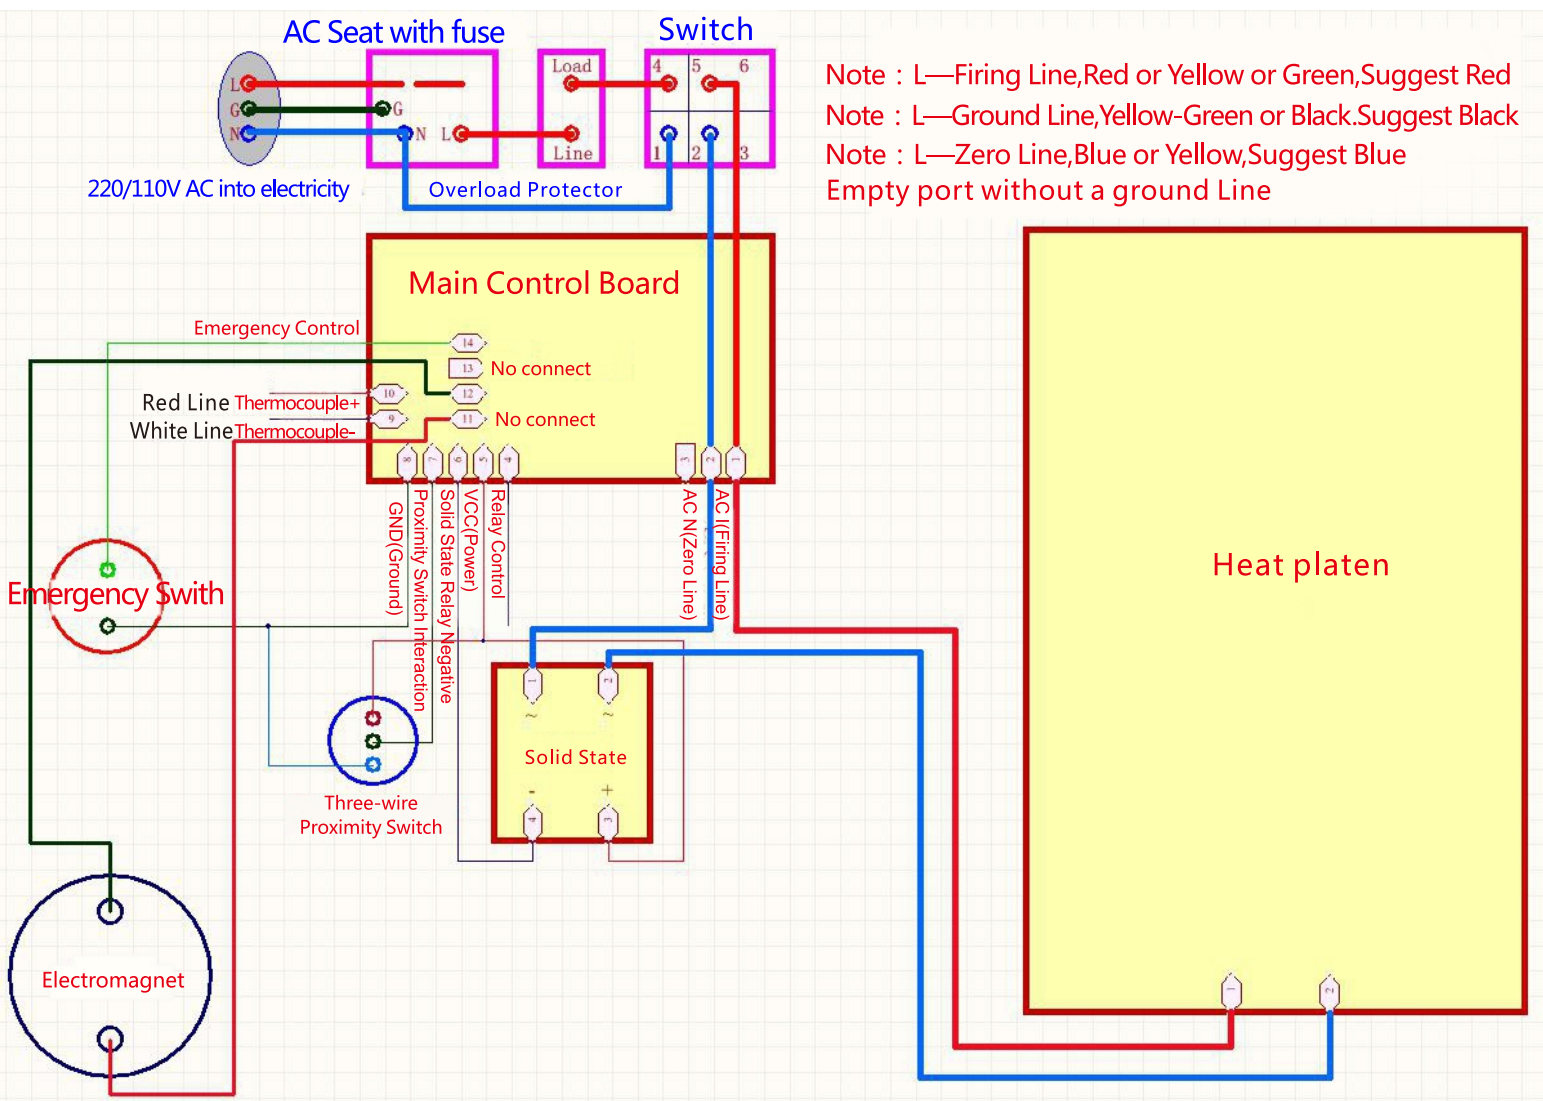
AC Seat with fuse

Switch

L
G
N

G
N L

Load
Line

4 5 6
1 2 3

Note：L—Firing Line,Red or Yellow or Green,Suggest Red
Note：L—Ground Line,Yellow-Green or Black.Suggest Black
Note：L—Zero Line,Blue or Yellow,Suggest Blue
Empty port without a ground Line

220/110V AC into electricity

Overload Protector

Main Control Board

Emergency Control

14
13 No connect
Red Line Thermocouple+ 10
12
White Line Thermocouple- 9
11 No connect

8 7 6 5 4 3 2 1

GND(Ground)
Proximity Switch Interaction
Solid State Relay Negative
VCC(Power)
Relay Control
AC N(Zero Line)
AC L(Firing Line)

Heat platen

Emergency Swith

1 2
~ ~
Solid State
- +
4 3

Three-wire
Proximity Switch

Electromagnet

1 2